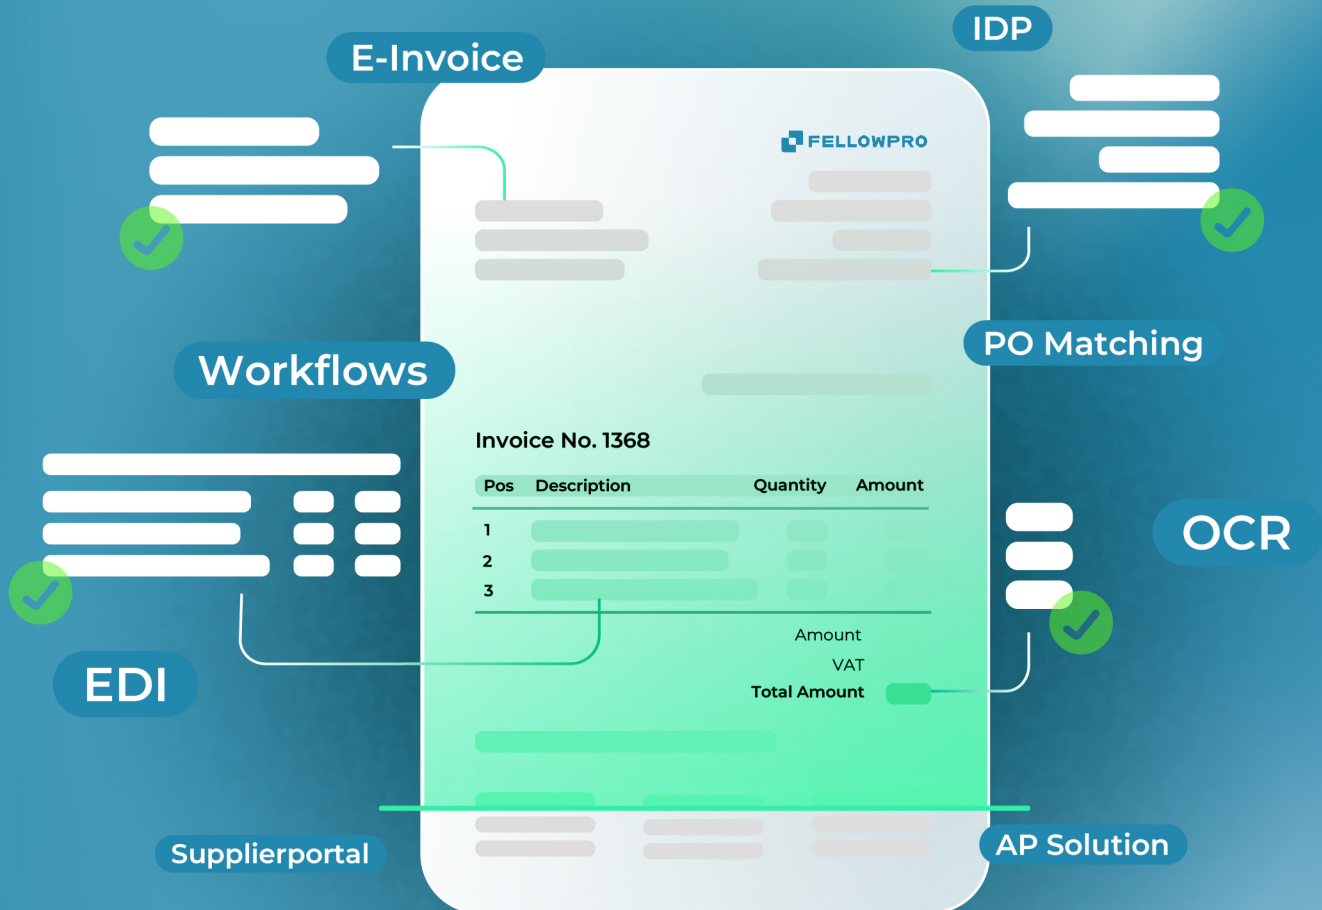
E-Invoice

IDP

FELLOWPRO

Workflows

PO Matching

Invoice No. 1368

| Pos | Description | Quantity | Amount |
|---|---|---|---|
| 1 | | | |
| 2 | | | |
| 3 | | | |

OCR

Amount

VAT

Total Amount

EDI

Supplierportal

AP Solution